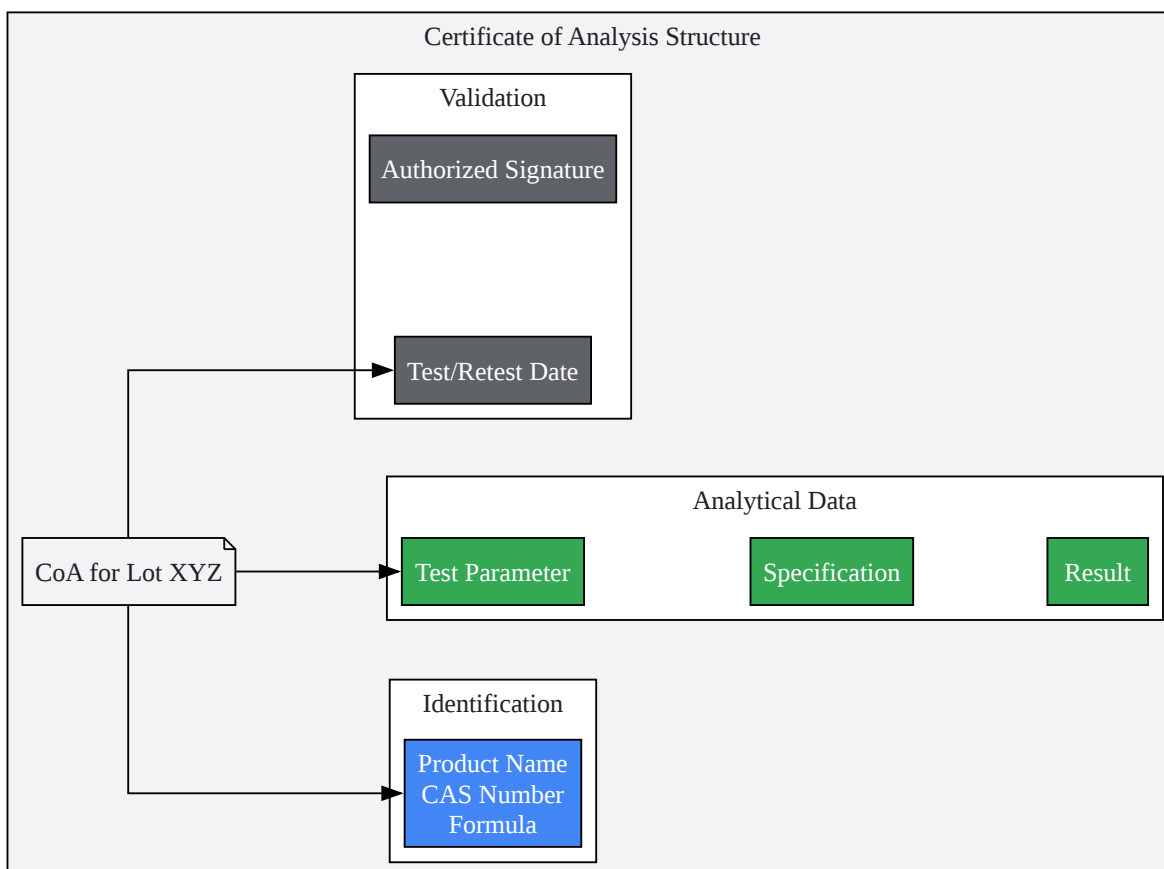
Certificate of Analysis Structure

Validation

Authorized Signature

Test/Retest Date

Analytical Data

CoA for Lot XYZ

Test Parameter

Specification

Result

Identification

Product Name
CAS Number
Formula